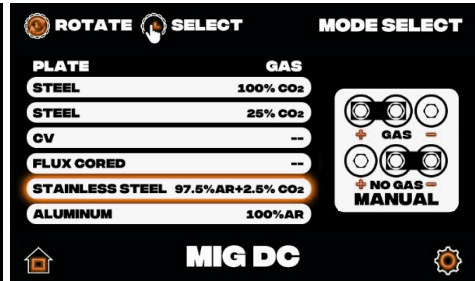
ROTATE SELECT MODE SELECT

| PLATE | GAS |
|---|---|
| STEEL | 100% $CO_2$ |
| STEEL | 25% $CO_2$ |
| CV | -- |
| FLUX CORED | -- |
| STAINLESS STEEL | 97.5%AR+2.5% $CO_2$ |
| ALUMINUM | 100%AR |

+ GAS −
+ NO GAS −
MANUAL

MIG DC